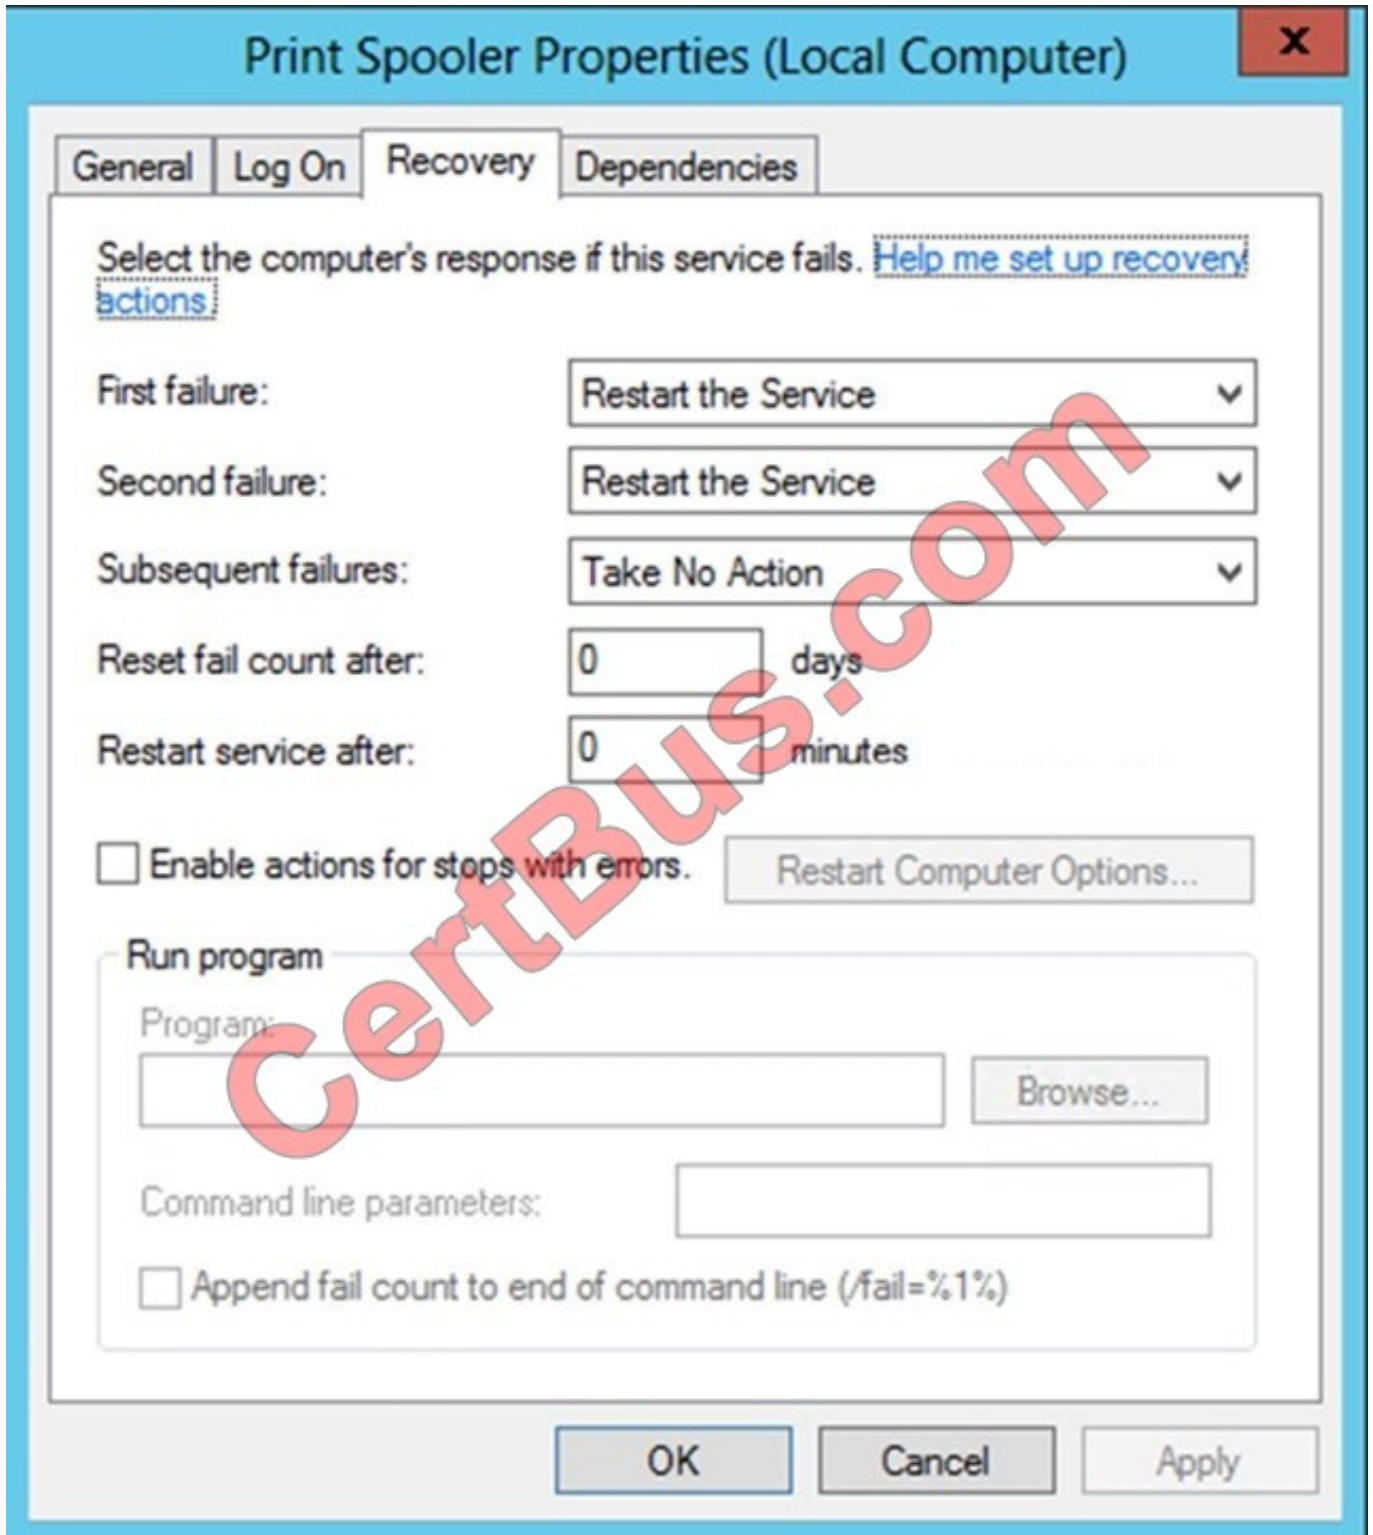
Print Spooler Properties (Local Computer)

x

General | Log On | Recovery | Dependencies

Select the computer's response if this service fails. Help me set up recovery actions.

First failure: Restart the Service

Second failure: Restart the Service

Subsequent failures: Take No Action

Reset fail count after: 0 days

Restart service after: 0 minutes

Enable actions for stops with errors.

Restart Computer Options...

Run program

Program:

Browse...

Command line parameters:

Append fail count to end of command line (/fail=%1%)

OK

Cancel

Apply

CertBus.com